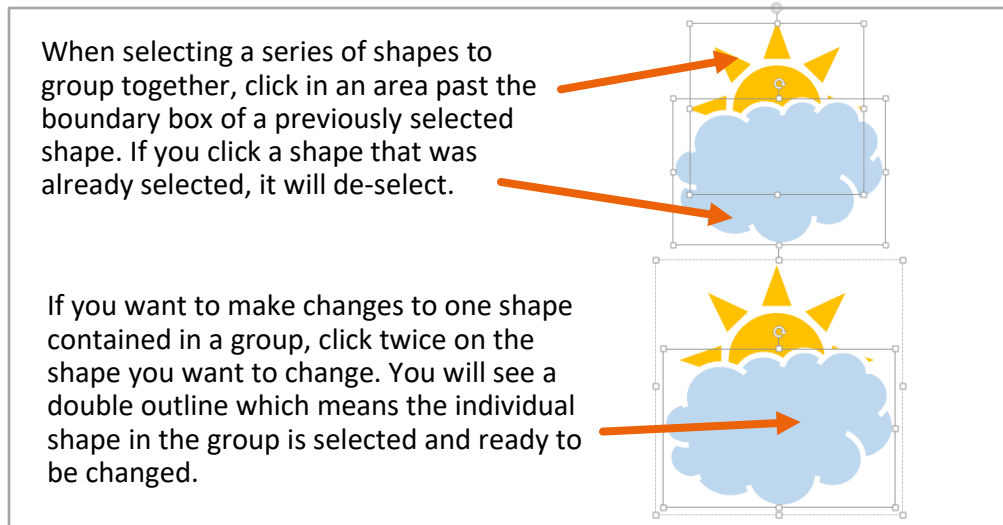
When selecting a series of shapes to group together, click in an area past the boundary box of a previously selected shape. If you click a shape that was already selected, it will de-select.

If you want to make changes to one shape contained in a group, click twice on the shape you want to change. You will see a double outline which means the individual shape in the group is selected and ready to be changed.